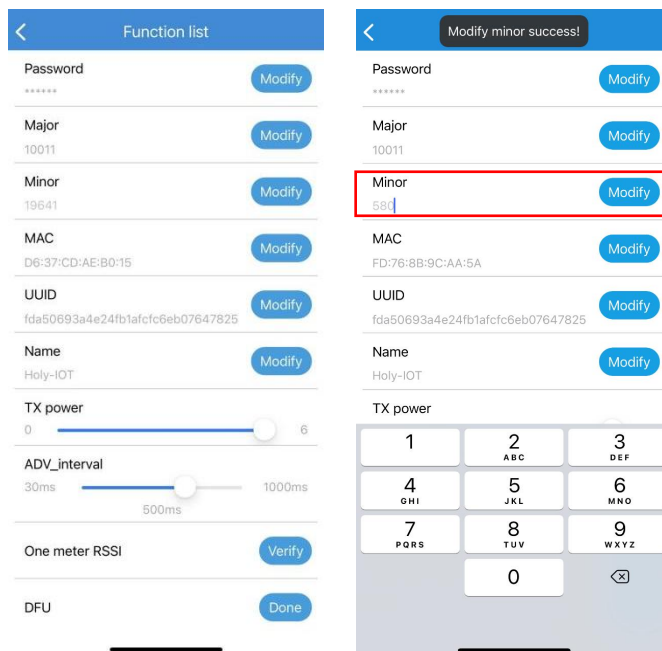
Function list

Password
******
Modify

Major
10011
Modify

Minor
19641
Modify

MAC
D6:37:CD:AE:B0:15
Modify

UUID
fda50693a4e24fb1afcfc6eb07647825
Modify

Name
Holy-IOT
Modify

TX power
0 6

ADV_interval
30ms 1000ms
500ms

One meter RSSI
Verify

DFU
Done

Modify minor success!

Password
******
Modify

Major
10011
Modify

Minor
580
Modify

MAC
FD:76:8B:9C:AA:5A
Modify

UUID
fda50693a4e24fb1afcfc6eb07647825
Modify

Name
Holy-IOT
Modify

TX power

1
2 ABC
3 DEF
4 GHI
5 JKL
6 MNO
7 PQRS
8 TUV
9 WXYZ
0